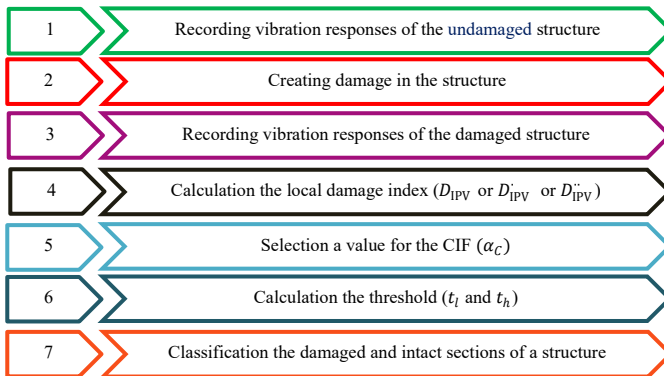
1

Recording vibration responses of the undamaged structure

2

Creating damage in the structure

3

Recording vibration responses of the damaged structure

4

Calculation the local damage index ($D_{\mathrm{IPV}}$ or $D'_{\mathrm{IPV}}$ or $D''_{\mathrm{IPV}}$)

5

Selection a value for the CIF ($\alpha_C$)

6

Calculation the threshold ($t_l$ and $t_h$)

7

Classification the damaged and intact sections of a structure